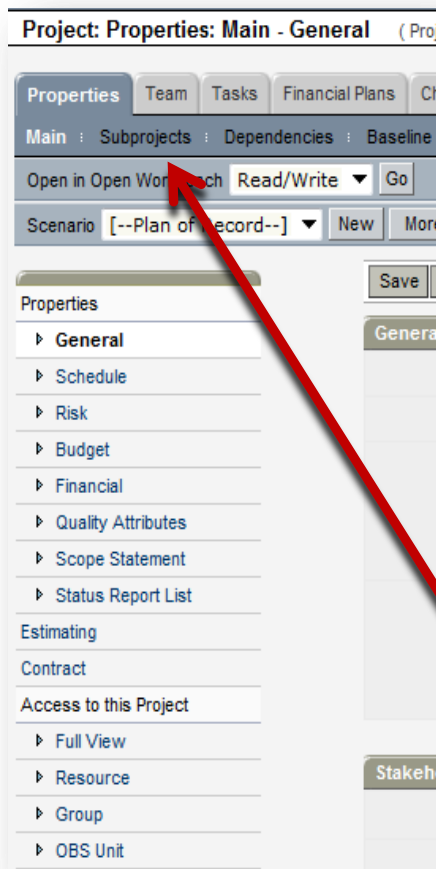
Project: Properties: Main - General ( Pro

Properties Team Tasks Financial Plans Ch

Main : Subprojects : Dependencies : Baseline

Open in Open Wor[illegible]ch Read/Write Go

Scenario [--Plan of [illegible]ecord--] New More

Save

Genera

Properties

General

Schedule

Risk

Budget

Financial

Quality Attributes

Scope Statement

Status Report List

Estimating

Contract

Access to this Project

Full View

Resource

Group

OBS Unit

Stakeh